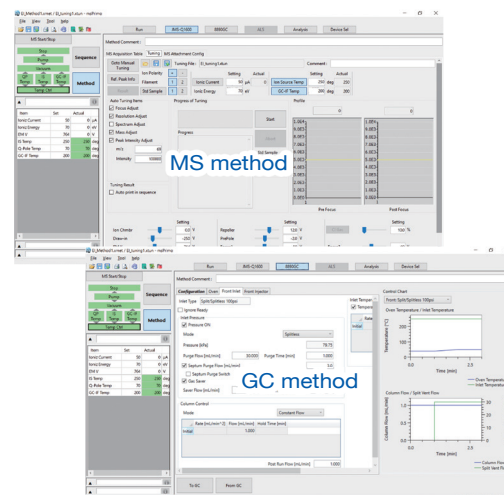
EI_Method1.smet / EI_tuning1.stun - realtime
File View Tool Help

MS Start/Stop
Stop
Pump
Vacuum
Sequence
Method
Method Comment :
MS Acquisition Table Tuning MS Attachment Config
Tuning File : EI_tuning1.stun
Comment :
Calib Manual Tuning
Ion Polarity
Setting Actual
Ref. Peak Info
Filament
Ionic Current
Ion Source Temp
Profile Std Sample
Ionic Energy
Auto Tuning Items
Progress of Tuning
Profile
Focus Adjust
Resolution Adjust
Spectrum Adjust
Mass Adjust
Peak Intensity Adjust
Start
Progress
m/z
Intensity
Std Sample
Tuning Result
Auto print in sequence
Pre Focus
Post Focus
Setting
Setting
Setting
Repeller
Ion Chmbr
Drawn-in
PreRole
Focus
Run
AMS-Q1000
8890GC
ALS
Analysis
Device Set
Item
Set
Actual
Ionic Current
Ionic Energy
EM V
IS Temp
Q-Pole Temp
GC-IF Temp

MS method

EI_Method1.smet / EI_tuning1.stun - realtime
File View Tool Help
MS Start/Stop
Stop
Pump
Vacuum
Sequence
Method
Method Comment :
Configuration Oven Front Inlet Front Injector
Inlet Type Split/Splitless 100psi
Ignore Ready
Inlet Pressure
Pressure ON
Mode Splitless
Pressure (kPa) 78.73
Purge Flow (mL/min) 30.000 Purge Time (min) 1.000
Septum Purge Flow (mL/min) 3.0
Septum Purge Switch
Gas Saver
Saver Flow (mL/min)
Column Control
Mode Constant Flow
Rate (mL/min^2) Flow (mL/min) Hold Time (min)
Initial 1.000
Post Run Flow (mL/min) 1.000
Inlet Temp
Initial
Control Chart
Front Split/Splitless 100psi
Over Temperature / Inlet Temperature
Temperature [°C]
Time [min]
Over Temperature
Inlet Temperature
Column Flow / Split Vent Flow
Column Flow [mL/min]
Time [min]
Column Flow
Split Vent Flow
To GC
From GC
Run
AMS-Q1000
8890GC
ALS
Analysis
Device Set
Item
Set
Actual
Ionic Current
Ionic Energy
EM V
IS Temp
Q-Pole Temp
GC-IF Temp

GC method